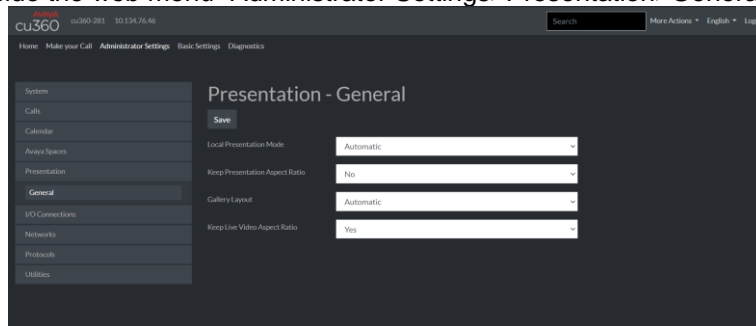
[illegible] web Menu > Administrator Settings > Presentation > General

Avaya
CU360 cu360-281 10.134.76.46

Search

More Actions ▾ English ▾ Log

Home Make your Call Administrator Settings Basic Settings Diagnostics

System
Calls
Calendar
Avaya Spaces
Presentation
General
I/O Connections
Networks
Protocols
Utilities

Presentation - General

Save

Local Presentation Mode
Automatic

Keep Presentation Aspect Ratio
No

Gallery Layout
Automatic

Keep Live Video Aspect Ratio
Yes